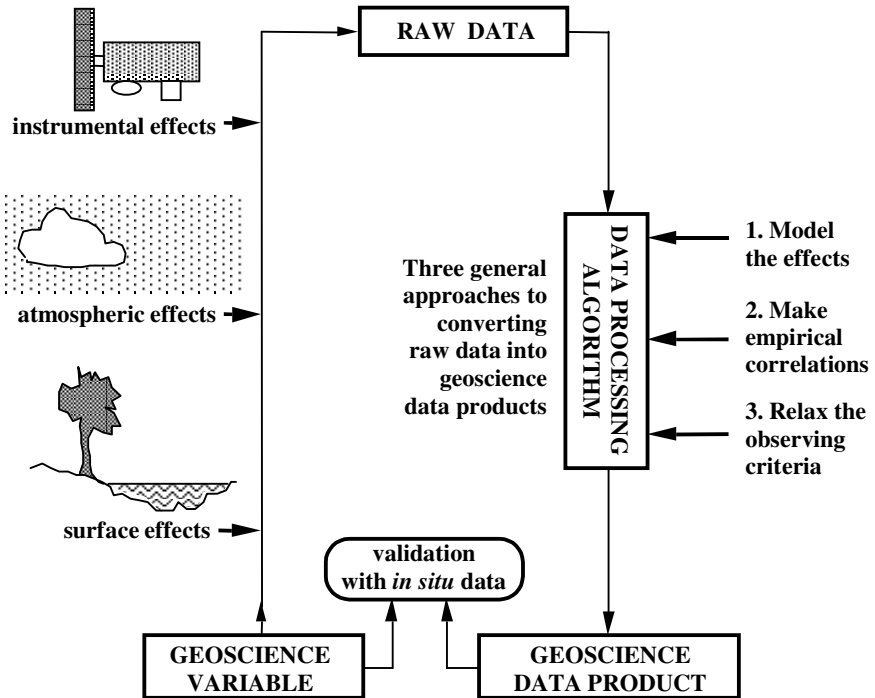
RAW DATA

instrumental effects

atmospheric effects

surface effects

DATA PROCESSING ALGORITHM

Three general approaches to converting raw data into geoscience data products

1. Model the effects

2. Make empirical correlations

3. Relax the observing criteria

validation with *in situ* data

GEOSCIENCE VARIABLE

GEOSCIENCE DATA PRODUCT